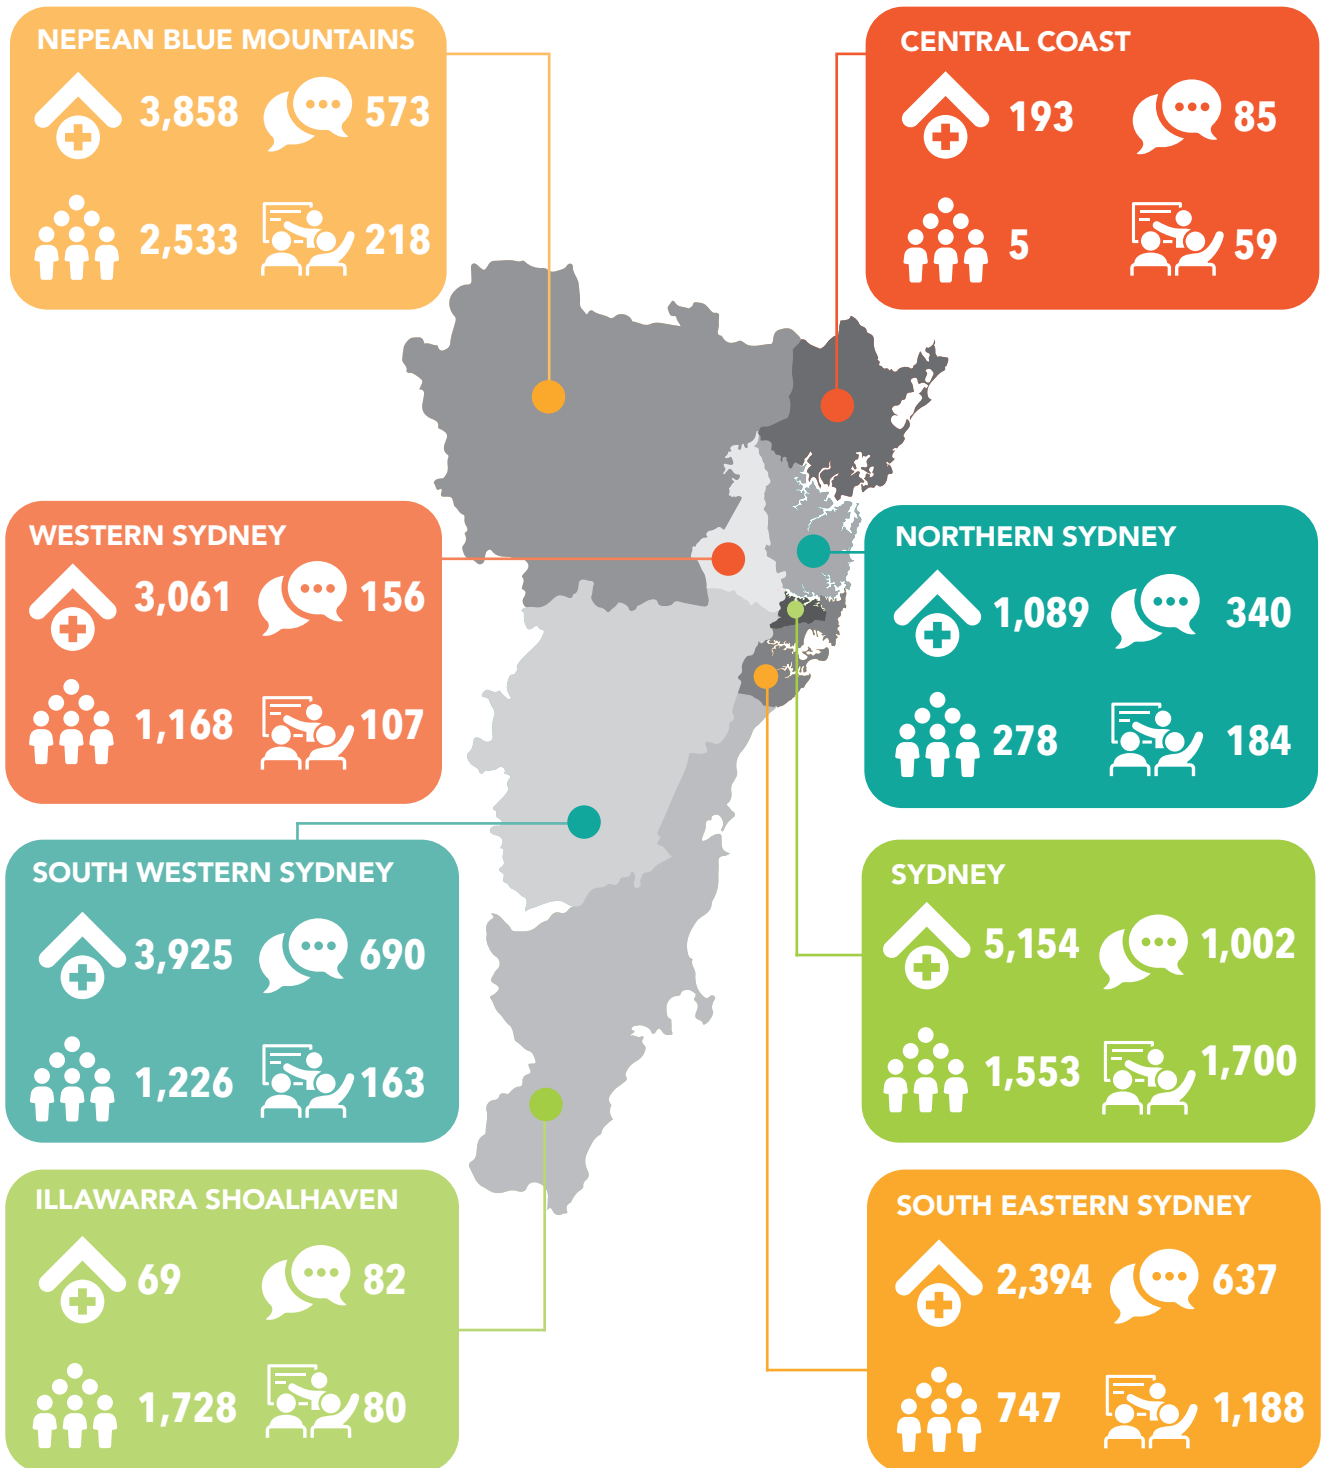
NEPEAN BLUE MOUNTAINS
3,858 573
2,533 218

CENTRAL COAST
193 85
5 59

WESTERN SYDNEY
3,061 156
1,168 107

NORTHERN SYDNEY
1,089 340
278 184

SOUTH WESTERN SYDNEY
3,925 690
1,226 163

SYDNEY
5,154 1,002
1,553 1,700

ILLAWARRA SHOALHAVEN
69 82
1,728 80

SOUTH EASTERN SYDNEY
2,394 637
747 1,188